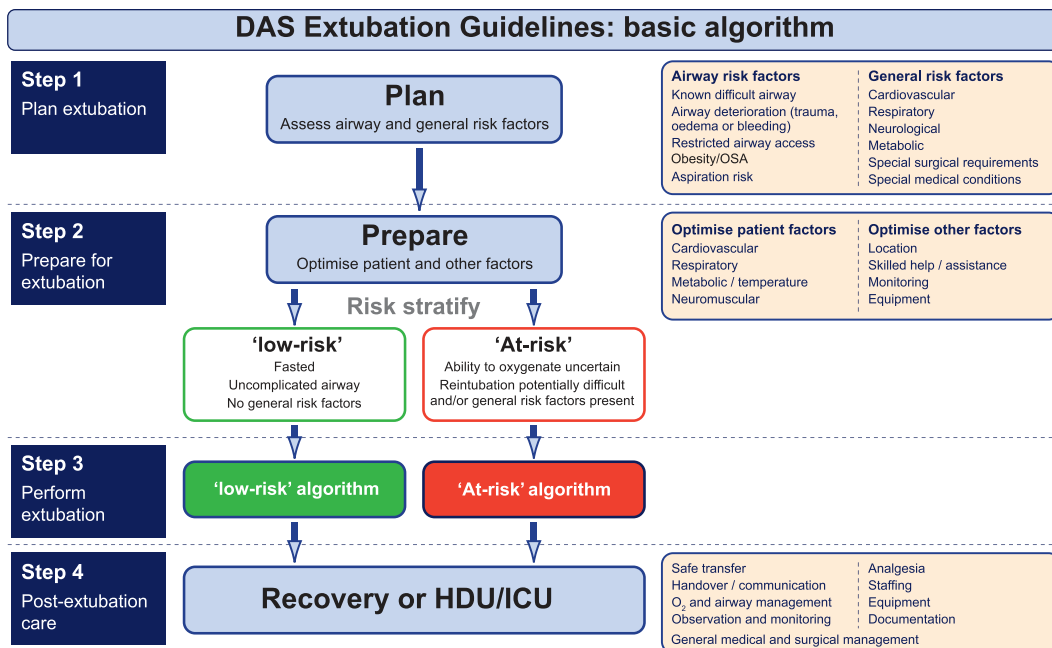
DAS Extubation Guidelines: basic algorithm

Step 1
Plan extubation

Plan
Assess airway and general risk factors

Airway risk factors
Known difficult airway
Airway deterioration (trauma, oedema or bleeding)
Restricted airway access
Obesity/OSA
Aspiration risk

General risk factors
Cardiovascular
Respiratory
Neurological
Metabolic
Special surgical requirements
Special medical conditions

Step 2
Prepare for extubation

Prepare
Optimise patient and other factors

Optimise patient factors
Cardiovascular
Respiratory
Metabolic / temperature
Neuromuscular

Optimise other factors
Location
Skilled help / assistance
Monitoring
Equipment

Risk stratify

'low-risk'
Fasted
Uncomplicated airway
No general risk factors

'At-risk'
Ability to oxygenate uncertain
Reintubation potentially difficult and/or general risk factors present

Step 3
Perform extubation

'low-risk' algorithm

'At-risk' algorithm

Step 4
Post-extubation care

Recovery or HDU/ICU

Safe transfer
Handover / communication
$O_2$ and airway management
Observation and monitoring
General medical and surgical management

Analgesia
Staffing
Equipment
Documentation